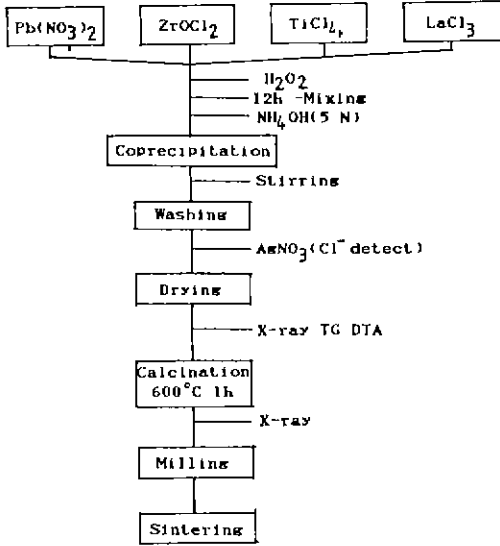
$Pb(NO_3)_2$

$ZrOCl_2$

$TiCl_4$

$LaCl_3$

$H_2O_2$

12h -Mixing

$NH_4OH$(5 N)

Coprecipitation

Stirring

Washing

$AgNO_3$($Cl^-$ detect)

Drying

X-ray TG DTA

Calcination 600°C 1h

X-ray

Milling

Sintering